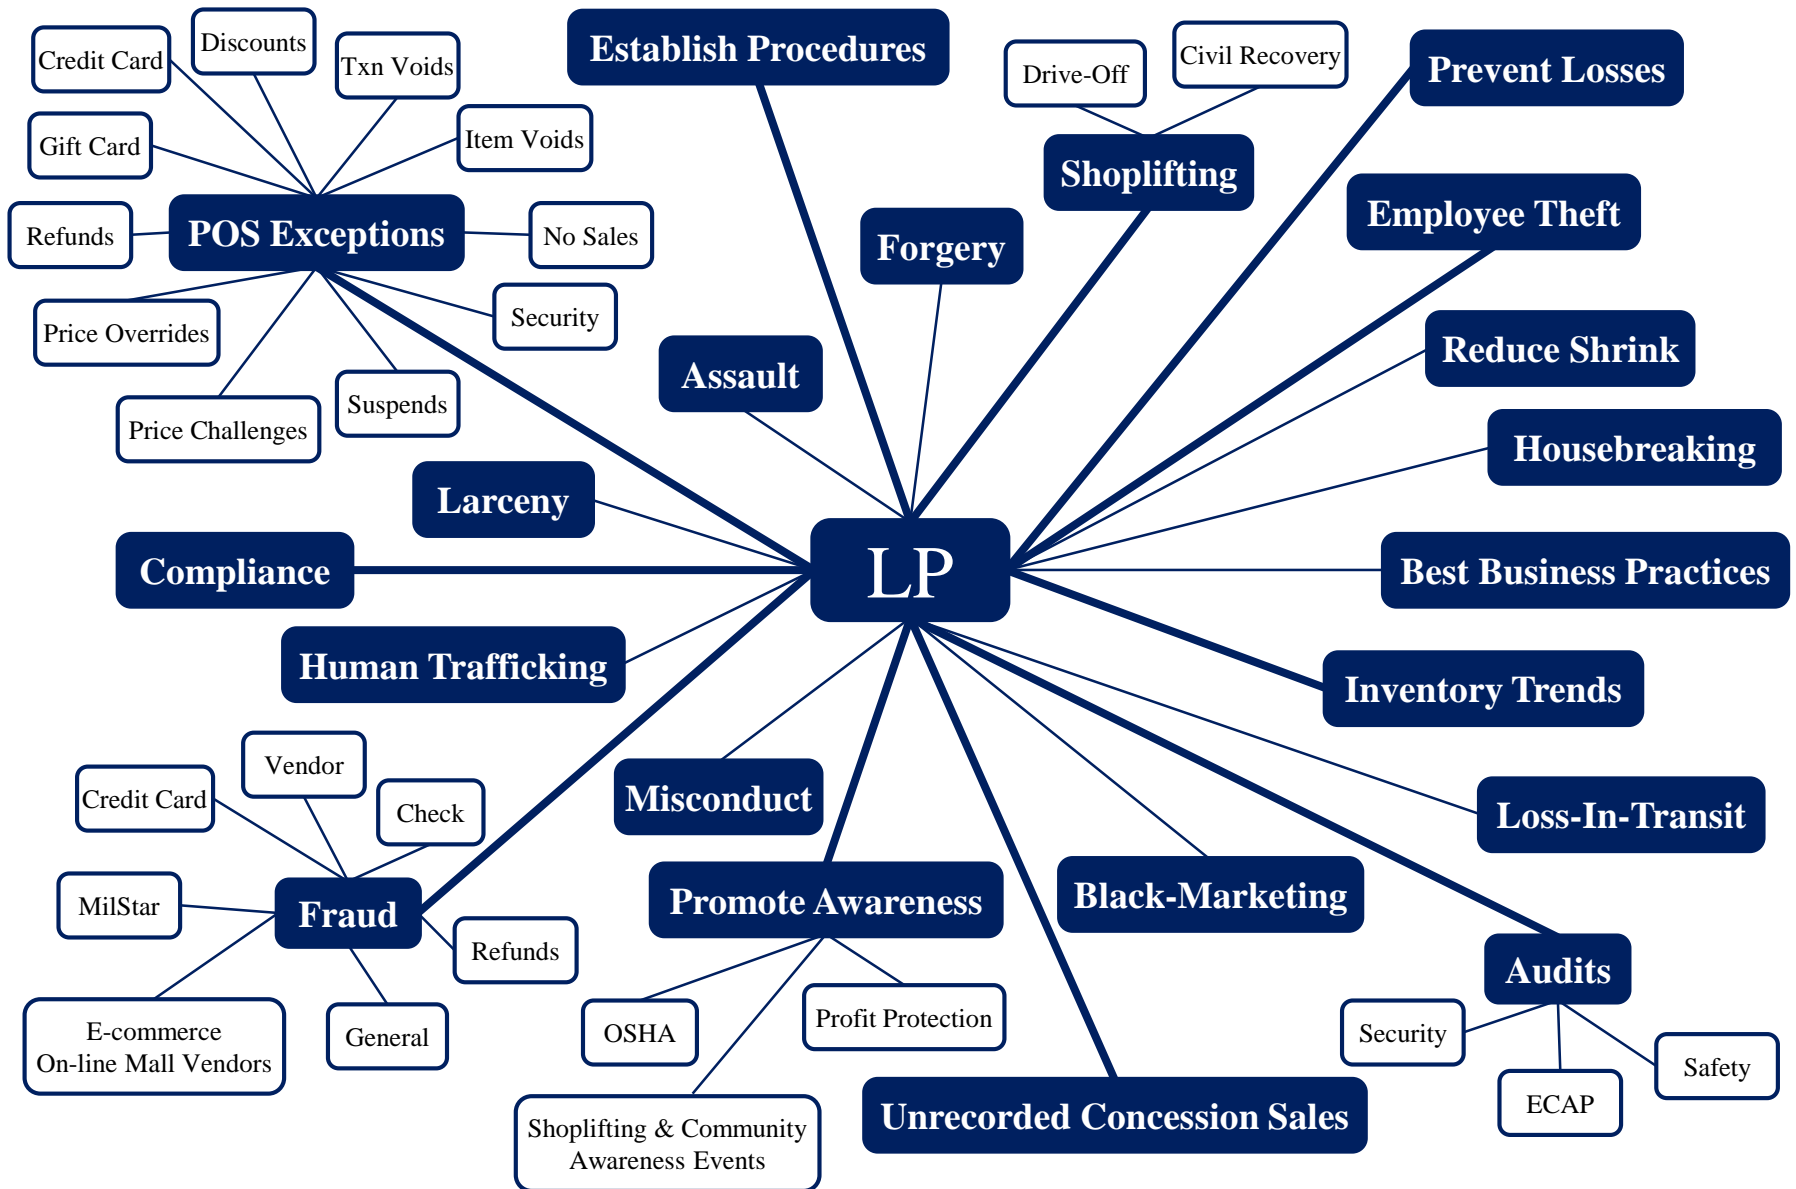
LP

Establish Procedures

Credit Card
Discounts
Txn Voids
Item Voids
Gift Card
Refunds
POS Exceptions
No Sales
Price Overrides
Security
Suspends
Price Challenges

Drive-Off
Civil Recovery
Shoplifting
Forgery
Prevent Losses
Employee Theft
Reduce Shrink
Housebreaking
Assault
Larceny
Compliance
Best Business Practices
Human Trafficking
Inventory Trends
Loss-In-Transit
Misconduct
Black-Marketing

Vendor
Credit Card
Check
MilStar
Fraud
Refunds
E-commerce On-line Mall Vendors
General

Promote Awareness
OSHA
Profit Protection
Shoplifting & Community Awareness Events
Unrecorded Concession Sales

Audits
Security
Safety
ECAP